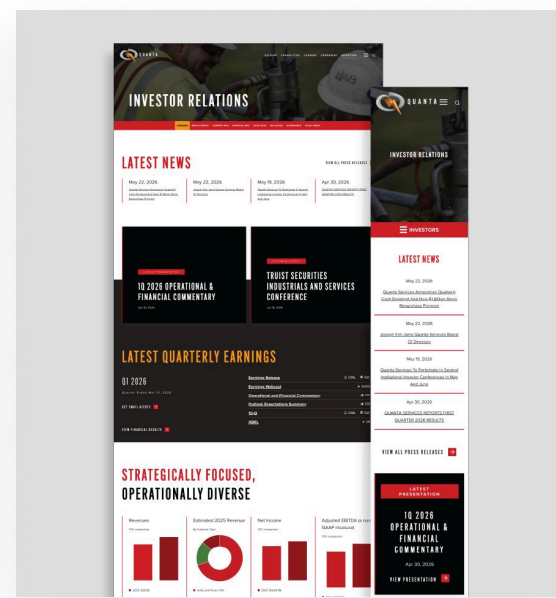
QUANTA

INVESTOR RELATIONS

LATEST NEWS

VIEW ALL PRESS RELEASES

May 22, 2026

May 22, 2026

May 19, 2026

Apr 30, 2026

1Q 2026 OPERATIONAL & FINANCIAL COMMENTARY

TRUIST SECURITIES INDUSTRIALS AND SERVICES CONFERENCE

LATEST QUARTERLY EARNINGS

Q1 2026

GET EMAIL ALERTS

VIEW FINANCIAL RESULTS

Earnings Release

Earnings Webcast

Operational and Financial Commentary

Outlook Expectations Summary

10-Q

XBRL

STRATEGICALLY FOCUSED, OPERATIONALLY DIVERSE

Revenues

Estimated 2025 Revenue

Net Income

Adjusted EBITDA

QUANTA

INVESTOR RELATIONS

INVESTORS

LATEST NEWS

May 22, 2026

Quanta Services Announces Quarterly Cash Dividend And New $1 Billion Stock Repurchase Program

May 22, 2026

Joseph Kim Joins Quanta Services Board Of Directors

May 19, 2026

Quanta Services To Participate In Several Institutional Investor Conferences In May And June

Apr 30, 2026

QUANTA SERVICES REPORTS FIRST QUARTER 2026 RESULTS

VIEW ALL PRESS RELEASES

LATEST PRESENTATION

1Q 2026 OPERATIONAL & FINANCIAL COMMENTARY

Apr 30, 2026

VIEW PRESENTATION